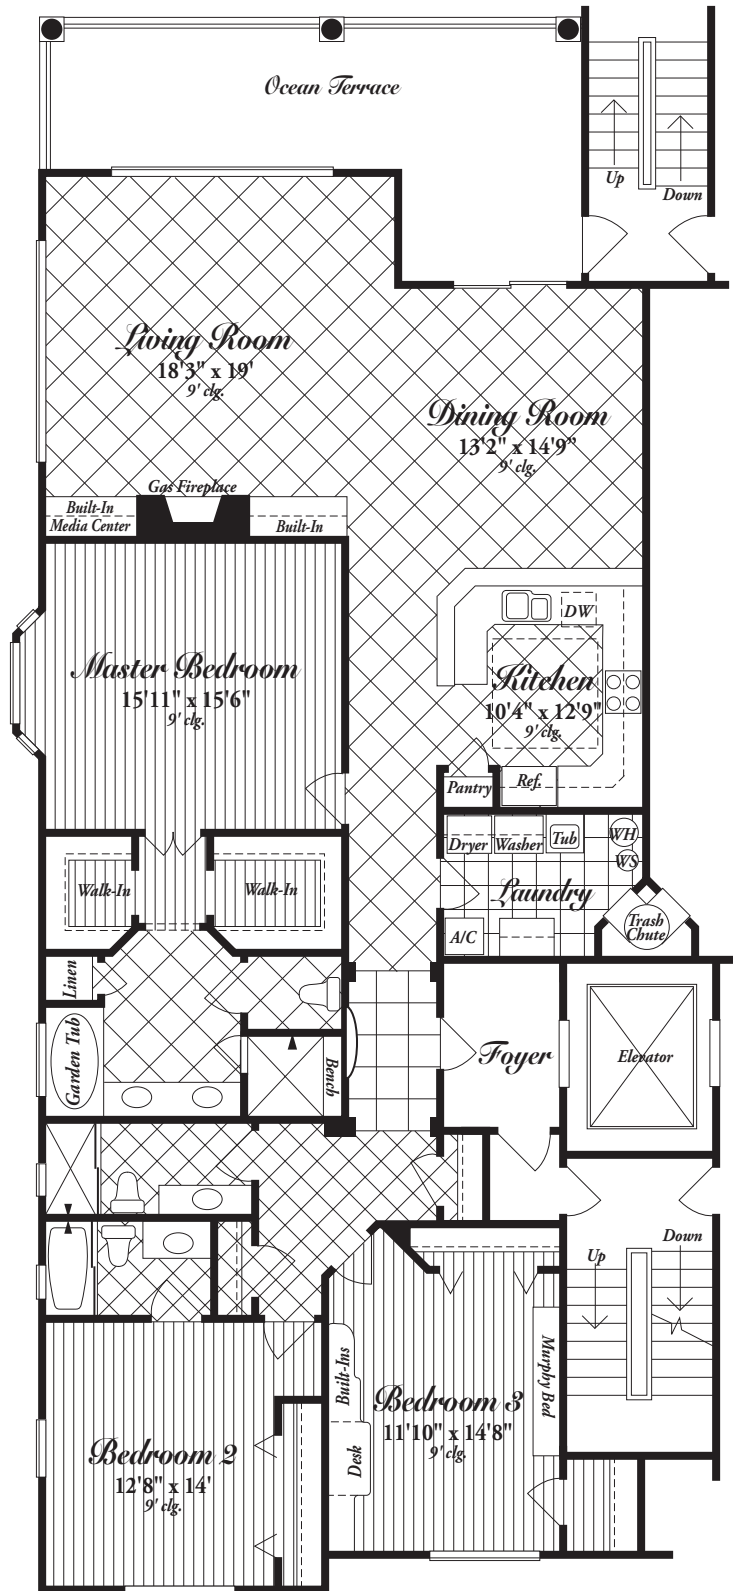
Ocean Terrace

Up
Down

Living Room
18'3" x 19'
9' clg.

Dining Room
13'2" x 14'9"
9' clg.

Gas Fireplace
Built-In
Media Center
Built-In

Master Bedroom
15'11" x 15'6"
9' clg.

DW
Kitchen
10'4" x 12'9"
9' clg.

Pantry
Ref.

Dryer
Washer
Tub
WH
WS

Walk-In
Walk-In

Laundry

A/C
Trash Chute

Linen

Garden Tub

Bench

Foyer

Elevator

Up
Down

Built-Ins
Murphy Bed

Bedroom 3
11'10" x 14'8"
9' clg.

Desk

Bedroom 2
12'8" x 14'
9' clg.